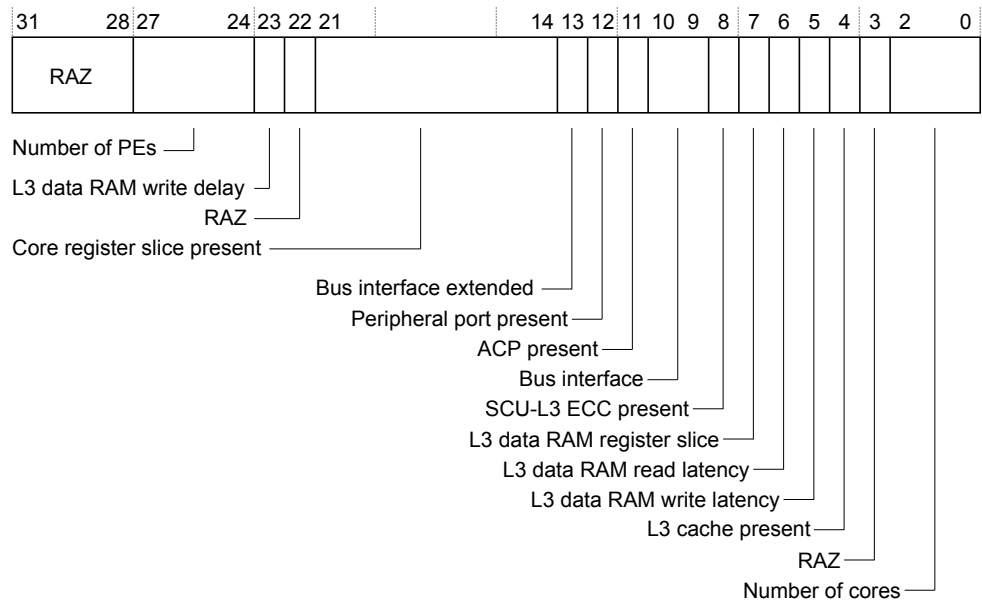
31 28 27 24 23 22 21 14 13 12 11 10 9 8 7 6 5 4 3 2 0

RAZ

Number of PEs
L3 data RAM write delay
RAZ
Core register slice present
Bus interface extended
Peripheral port present
ACP present
Bus interface
SCU-L3 ECC present
L3 data RAM register slice
L3 data RAM read latency
L3 data RAM write latency
L3 cache present
RAZ
Number of cores